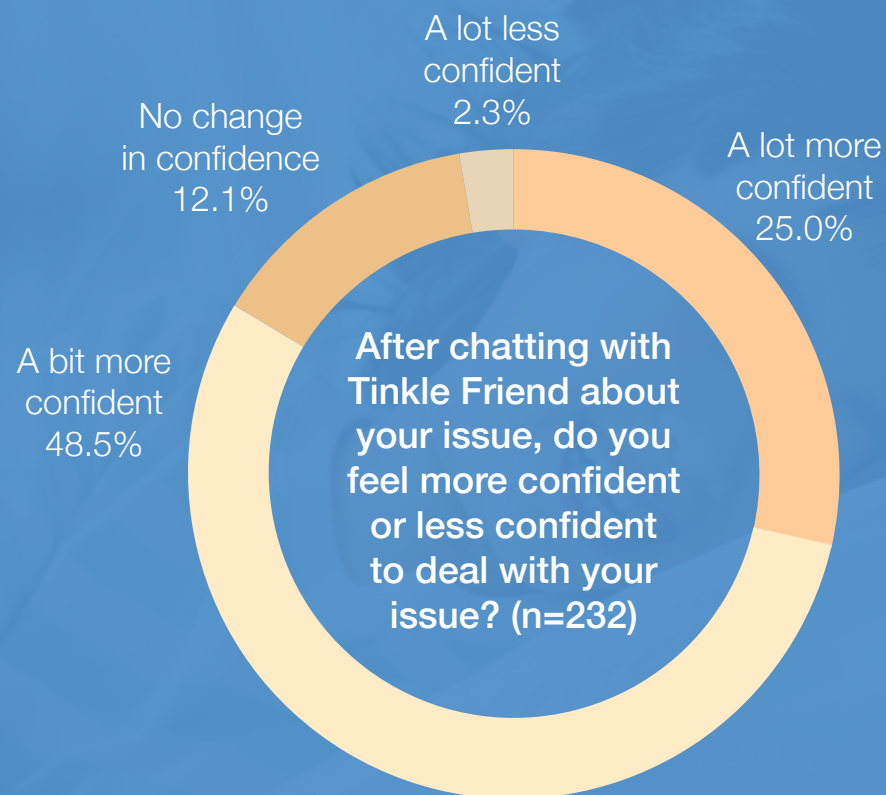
A lot less confident 2.3%

No change in confidence 12.1%

A lot more confident 25.0%

A bit more confident 48.5%

After chatting with Tinkle Friend about your issue, do you feel more confident or less confident to deal with your issue? (n=232)